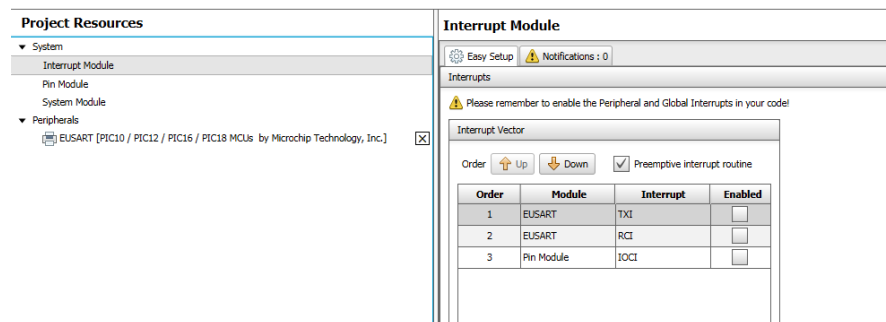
Project Resources

System

Interrupt Module

Pin Module

System Module

Peripherals

EUSART [PIC10 / PIC12 / PIC16 / PIC18 MCUs by Microchip Technology, Inc.]

Interrupt Module

Easy Setup

Notifications : 0

Interrupts

Please remember to enable the Peripheral and Global Interrupts in your code!

Interrupt Vector

Order Up Down Preemptive interrupt routine

| Order | Module | Interrupt | Enabled |
|---|---|---|---|
| 1 | EUSART | TXI | |
| 2 | EUSART | RCI | |
| 3 | Pin Module | IOCI | |